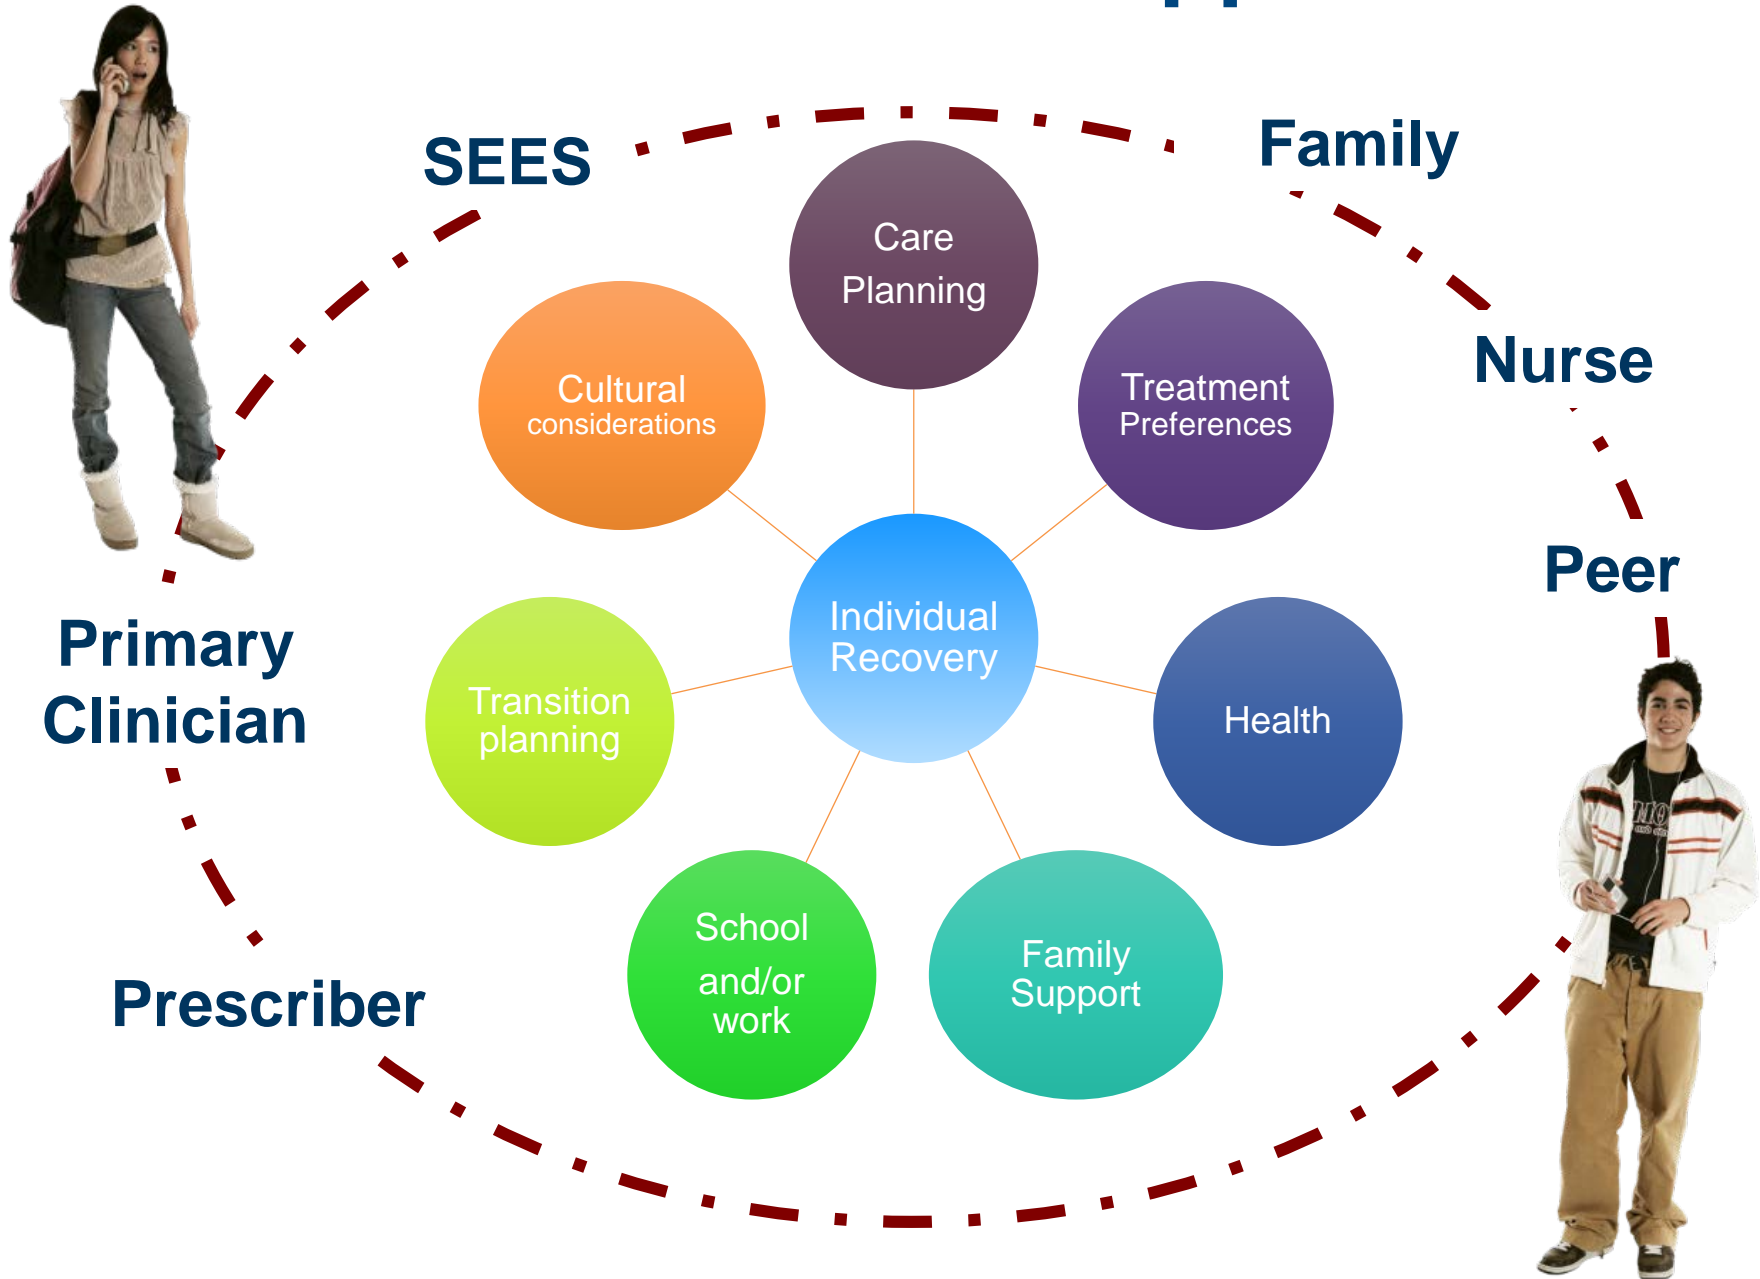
SEES

Family

Nurse

Peer

Primary Clinician

Prescriber

Care Planning

Cultural considerations

Treatment Preferences

Individual Recovery

Transition planning

Health

School and/or work

Family Support